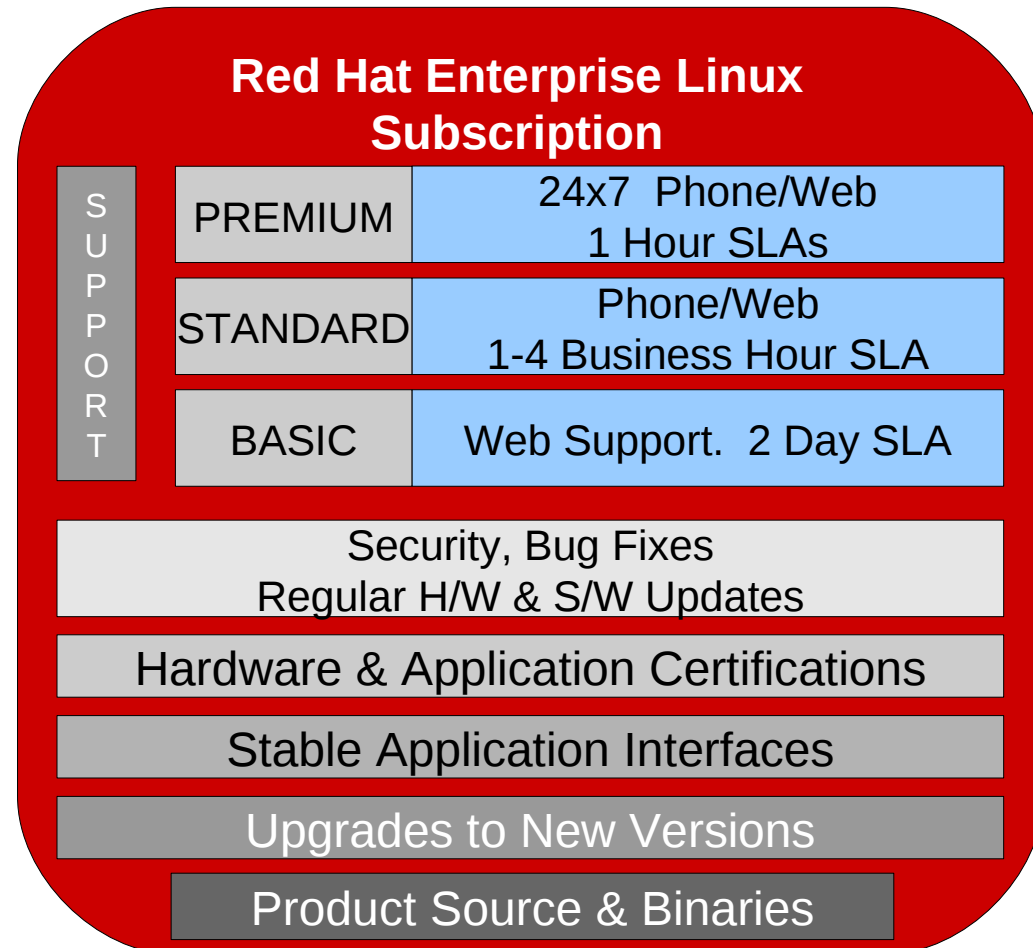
Red Hat Enterprise Linux Subscription

SUPPORT

| PREMIUM | 24x7 Phone/Web 1 Hour SLAs |
|---|---|
| STANDARD | Phone/Web 1-4 Business Hour SLA |
| BASIC | Web Support. 2 Day SLA |

Security, Bug Fixes
Regular H/W & S/W Updates

Hardware & Application Certifications

Stable Application Interfaces

Upgrades to New Versions

Product Source & Binaries